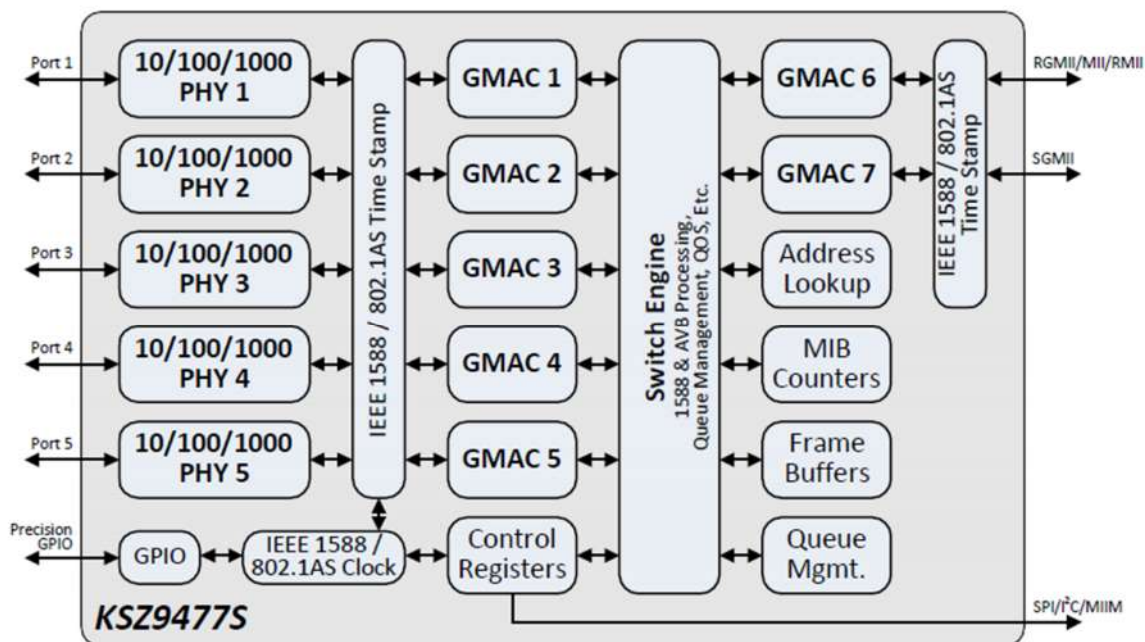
Port 1
10/100/1000 PHY 1
Port 2
10/100/1000 PHY 2
Port 3
10/100/1000 PHY 3
Port 4
10/100/1000 PHY 4
Port 5
10/100/1000 PHY 5
IEEE 1588 / 802.1AS Time Stamp
GMAC 1
GMAC 2
GMAC 3
GMAC 4
GMAC 5
Switch Engine
1588 & AVB Processing, Queue Management, QOS, Etc.
GMAC 6
GMAC 7
Address Lookup
MIB Counters
Frame Buffers
Queue Mgmt.
IEEE 1588 / 802.1AS Time Stamp
RGMII/MII/RMII
SGMII
Precision GPIO
GPIO
IEEE 1588 / 802.1AS Clock
Control Registers
SPI/I$^2$C/MIIM
KSZ9477S